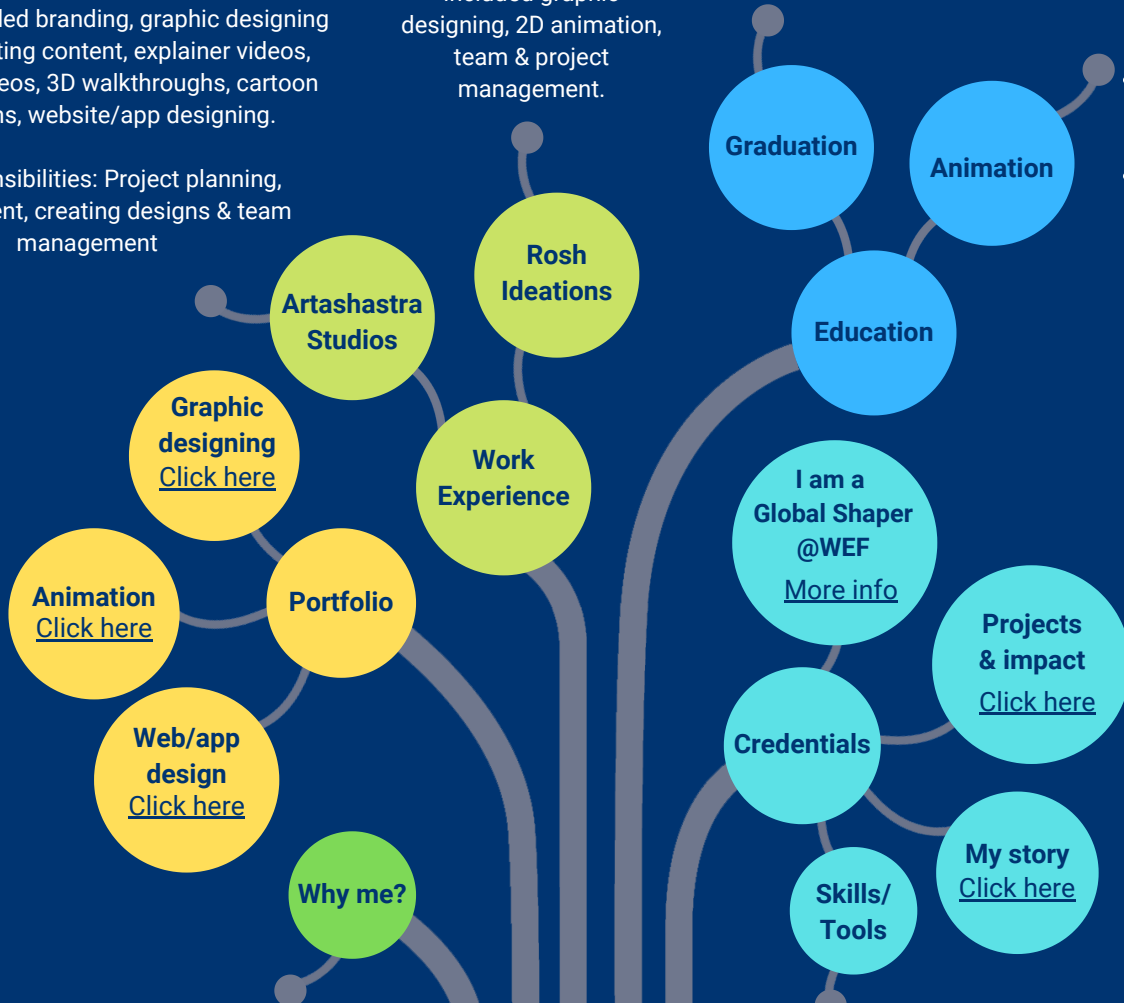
led branding, graphic designing ting content, explainer videos, eos, 3D walkthroughs, cartoon s, website/app designing.

nsibilities: Project planning, ent, creating designs & team management

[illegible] designing, 2D animation, team & project management.

Graduation

Animation

Education

Rosh Ideations

Artashastra Studios

Work Experience

Graphic designing
Click here

Animation
Click here

Portfolio

Web/app design
Click here

Why me?

I am a Global Shaper @WEF
More info

Projects & impact
Click here

Credentials

My story
Click here

Skills/ Tools